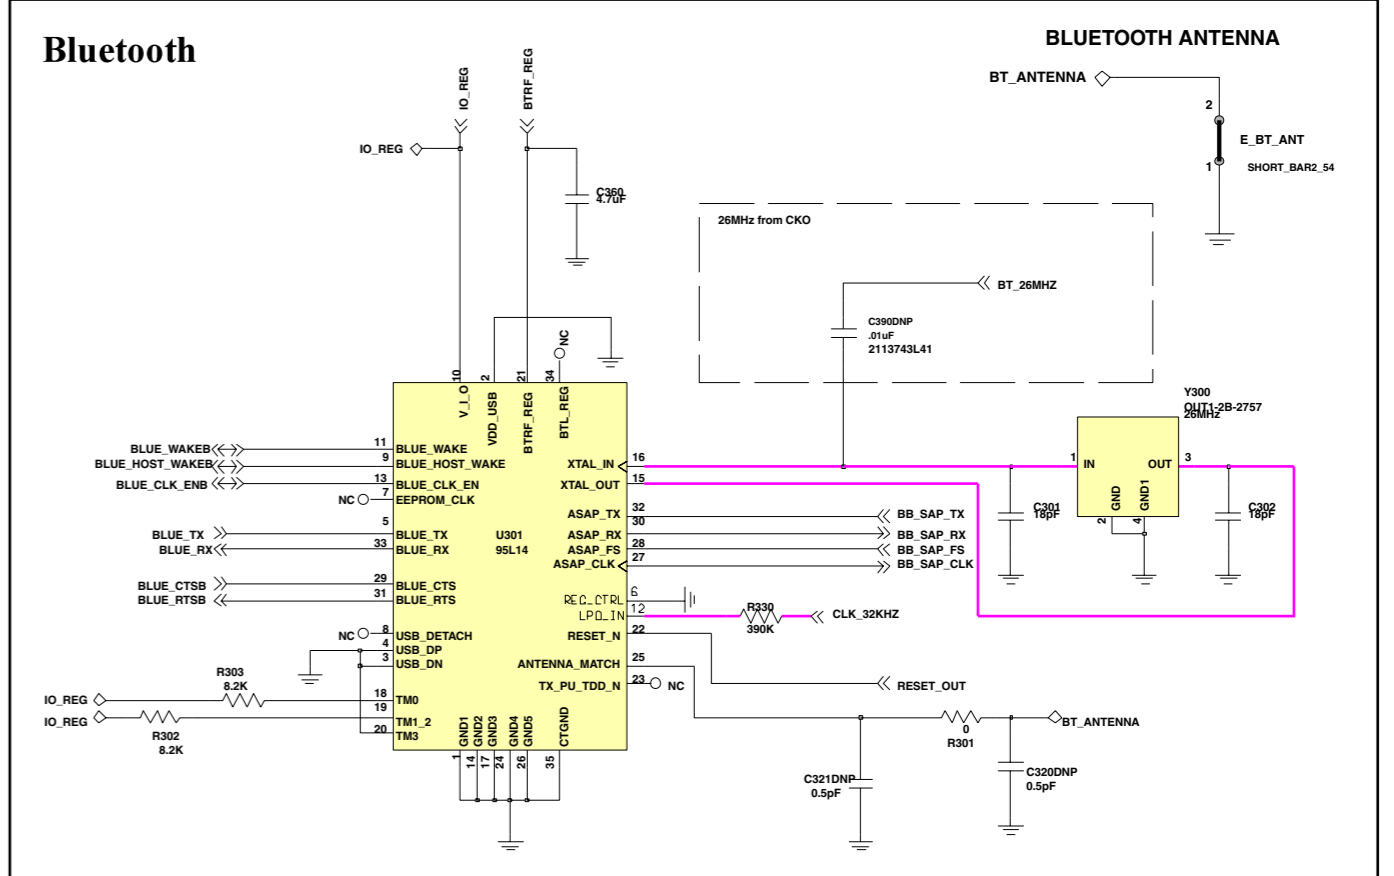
Bluetooth

BLUETOOTH ANTENNA

BT_ANTENNA
2
E_BT_ANT
1
SHORT_BAR2_54

IO_REG
BTRF_REG
IO_REG
C360
4.7uF

26MHz from CKO
BT_26MHZ
C390DNP
.01uF
2113743L41

NC
10 2 21 34
V_I_O
VDD_USB
BTRF_REG
BTL_REG

Y300
OUT1-2B-2757
26MHz

BLUE_WAKEB
BLUE_HOST_WAKEB
BLUE_CLK_ENB
NC
11 BLUE_WAKE
9 BLUE_HOST_WAKE
13 BLUE_CLK_EN
7 EEPROM_CLK
XTAL_IN 16
XTAL_OUT 15
1 IN
OUT 3
GND
GND1
2 4
C301
18pF
C302
18pF

5 BLUE_TX
BLUE_TX
BLUE_RX
33 BLUE_RX
U301
95L14
ASAP_TX 32
ASAP_RX 30
ASAP_FS 28
ASAP_CLK 27
BB_SAP_TX
BB_SAP_RX
BB_SAP_FS
BB_SAP_CLK

BLUE_CTSB
BLUE_RTSB
29 BLUE_CTS
31 BLUE_RTS
REG_CTRL 6
LPO_IN 12
R330
390K
CLK_32KHZ

NC
8 USB_DETACH
4 USB_DP
3 USB_DN
RESET_N 22
ANTENNA_MATCH 25
TX_PU_TDD_N 23
NC
RESET_OUT

R303
8.2K
IO_REG
IO_REG
R302
8.2K
18 TM0
19
20 TM1_2
TM3
GND1 GND2 GND3 GND4 GND5 CTGND
1 14 17 24 26 35

0
R301
BT_ANTENNA
C321DNP
0.5pF
C320DNP
0.5pF